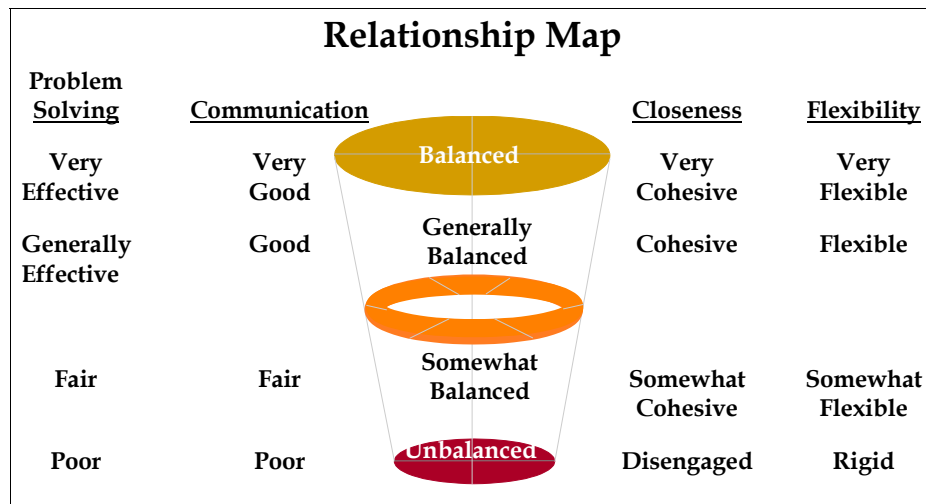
Relationship Map

Problem Solving | Communication | Closeness | Flexibility

| Problem Solving | Communication | | Closeness | Flexibility |
|---|---|---|---|---|
| Very Effective | Very Good | Balanced | Very Cohesive | Very Flexible |
| Generally Effective | Good | Generally Balanced | Cohesive | Flexible |
| Fair | Fair | Somewhat Balanced | Somewhat Cohesive | Somewhat Flexible |
| Poor | Poor | Unbalanced | Disengaged | Rigid |